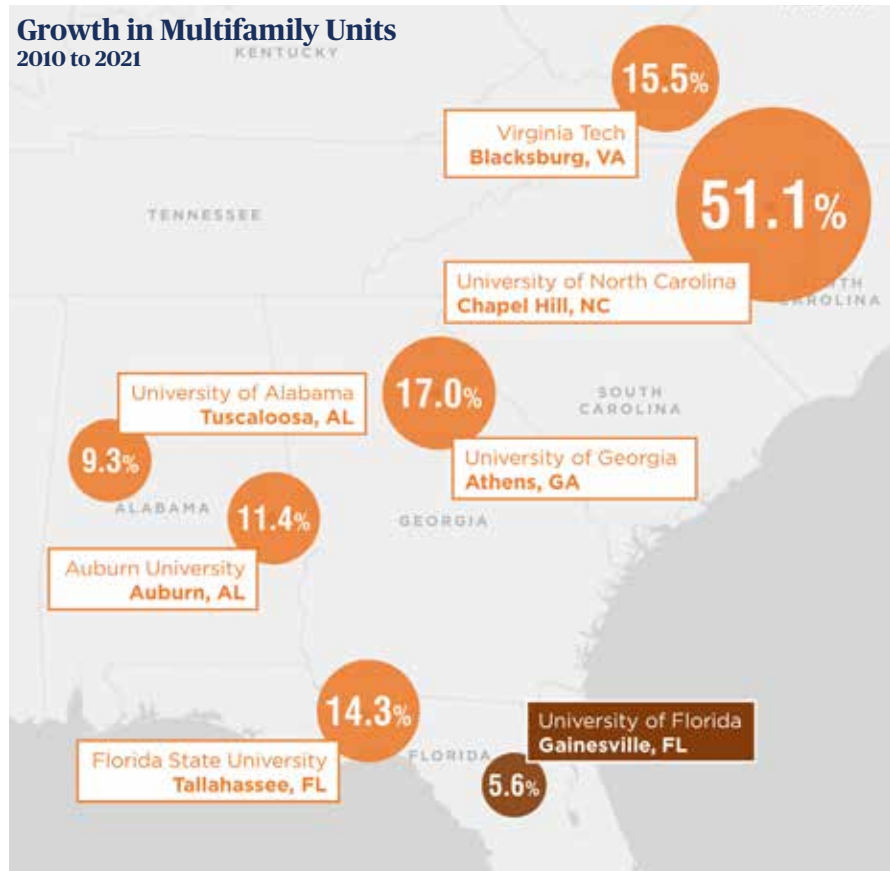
Growth in Multifamily Units
2010 to 2021

KENTUCKY

15.5%

Virginia Tech
Blacksburg, VA

TENNESSEE

51.1%

University of North Carolina
Chapel Hill, NC

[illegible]TH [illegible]ROLINA

University of Alabama
Tuscaloosa, AL

17.0%

SOUTH CAROLINA

9.3%

University of Georgia
Athens, GA

ALABAMA

11.4%

GEORGIA

Auburn University
Auburn, AL

14.3%

University of Florida
Gainesville, FL

Florida State University
Tallahassee, FL

FLORIDA

5.6%